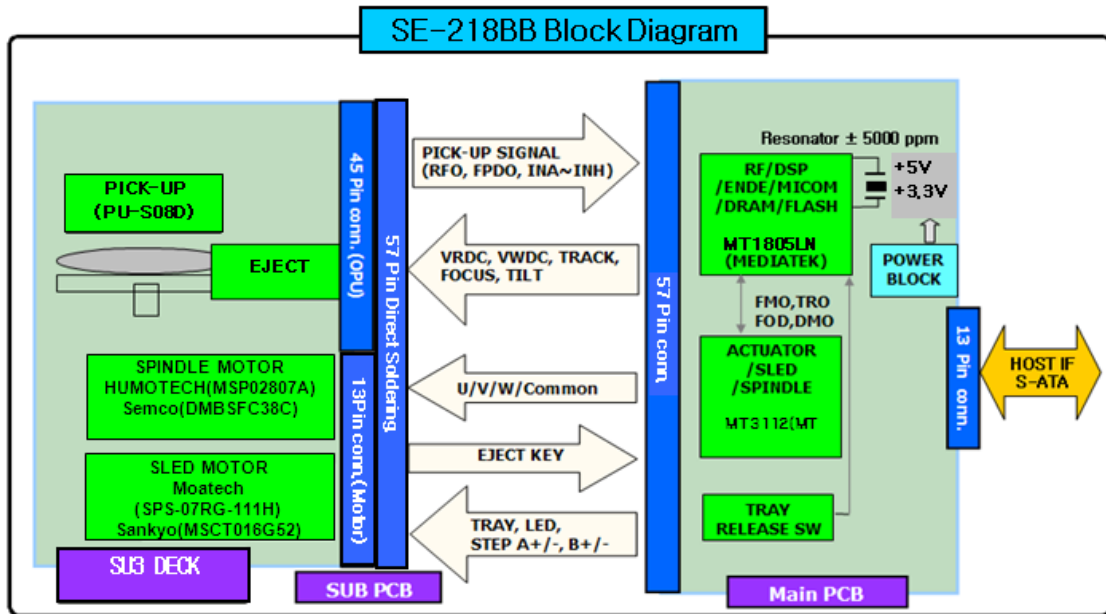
SE-218BB Block Diagram

PICK-UP
(PU-S08D)

EJECT

SPINDLE MOTOR
HUMOTECH(MSP02807A)
Semco(DMBSFC38C)

SLED MOTOR
Moatech
(SPS-07RG-111H)
Sankyo(MSCT016G52)

SU3 DECK

45 Pin conn.(OPU)

13Pin conn.(Motor)

57 Pin Direct Soldering

SUB PCB

PICK-UP SIGNAL
(RFO, FPDO, INA~INH)

VRDC, VWDC, TRACK, FOCUS, TILT

U/V/W/Common

EJECT KEY

TRAY, LED, STEP A+/-, B+/-

57 Pin conn.

Resonator ± 5000 ppm

RF/DSP
/ENDE/MICOM
/DRAM/FLASH

MT1805LN
(MEDIATEK)

+5V
+3.3V

POWER BLOCK

FMO,TRO
FOD,DMO

ACTUATOR
/SLED
/SPINDLE

MT3112(MT

TRAY
RELEASE SW

Main PCB

13 Pin conn.

HOST IF
S-ATA